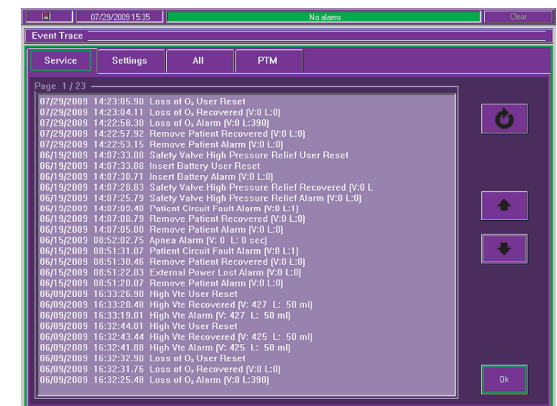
07/29/2009 15:35 No alarms Clear

Event Trace

Service Settings All PTM

Page 1/23

07/29/2009 14:23:05.90 Loss of $O_2$ User Reset
07/29/2009 14:23:04.11 Loss of $O_2$ Recovered (V:0 L:0)
07/29/2009 14:22:58.30 Loss of $O_2$ Alarm (V:0 L:390)
07/29/2009 14:22:57.92 Remove Patient Recovered (V:0 L:0)
07/29/2009 14:22:53.15 Remove Patient Alarm (V:0 L:0)
06/19/2009 14:07:33.08 Safety Valve High Pressure Relief User Reset
06/19/2009 14:07:33.08 Insert Battery User Reset
06/19/2009 14:07:30.71 Insert Battery Alarm (V:0 L:0)
06/19/2009 14:07:28.83 Safety Valve High Pressure Relief Recovered (V:0 L
06/19/2009 14:07:25.79 Safety Valve High Pressure Relief Alarm (V:0 L:0)
06/19/2009 14:07:09.40 Patient Circuit Fault Alarm (V:0 L:1)
06/19/2009 14:07:08.79 Remove Patient Recovered (V:0 L:0)
06/19/2009 14:07:05.00 Remove Patient Alarm (V:0 L:0)
06/15/2009 08:52:02.75 Apnea Alarm (V:0 L:0 sec)
06/15/2009 08:51:31.07 Patient Circuit Fault Alarm (V:0 L:1)
06/15/2009 08:51:30.46 Remove Patient Recovered (V:0 L:0)
06/15/2009 08:51:22.03 External Power Lost Alarm (V:0 L:0)
06/15/2009 08:51:20.07 Remove Patient Alarm (V:0 L:0)
06/09/2009 16:33:26.90 High Vte User Reset
06/09/2009 16:33:20.48 High Vte Recovered (V: 427 L: 50 ml)
06/09/2009 16:33:19.01 High Vte Alarm (V: 427 L: 50 ml)
06/09/2009 16:32:44.01 High Vte User Reset
06/09/2009 16:32:43.44 High Vte Recovered (V: 425 L: 50 ml)
06/09/2009 16:32:41.88 High Vte Alarm (V: 425 L: 50 ml)
06/09/2009 16:32:32.90 Loss of $O_2$ User Reset
06/09/2009 16:32:31.76 Loss of $O_2$ Recovered (V:0 L:0)
06/09/2009 16:32:25.48 Loss of $O_2$ Alarm (V:0 L:390)

Ok